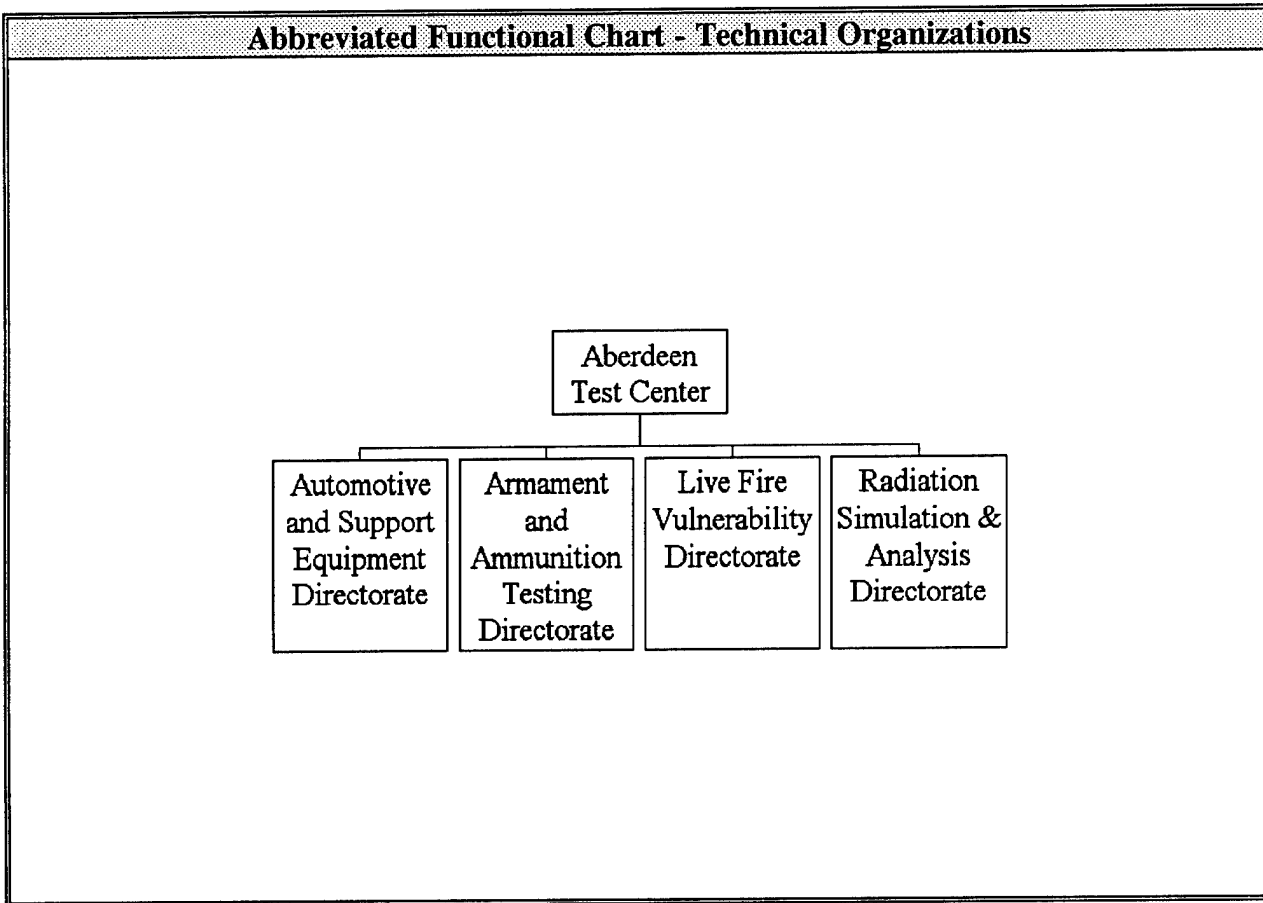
Abbreviated Functional Chart - Technical Organizations

Aberdeen Test Center

Automotive and Support Equipment Directorate

Armament and Ammunition Testing Directorate

Live Fire Vulnerability Directorate

Radiation Simulation & Analysis Directorate